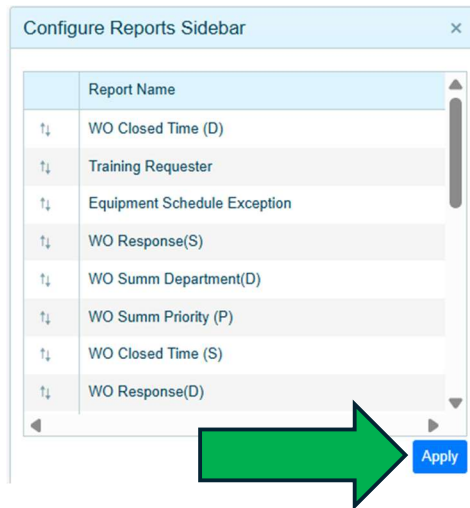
Configure Reports Sidebar ×

| | Report Name |
|---|---|
| ⇅ | WO Closed Time (D) |
| ⇅ | Training Requester |
| ⇅ | Equipment Schedule Exception |
| ⇅ | WO Response(S) |
| ⇅ | WO Summ Department(D) |
| ⇅ | WO Summ Priority (P) |
| ⇅ | WO Closed Time (S) |
| ⇅ | WO Response(D) |

Apply